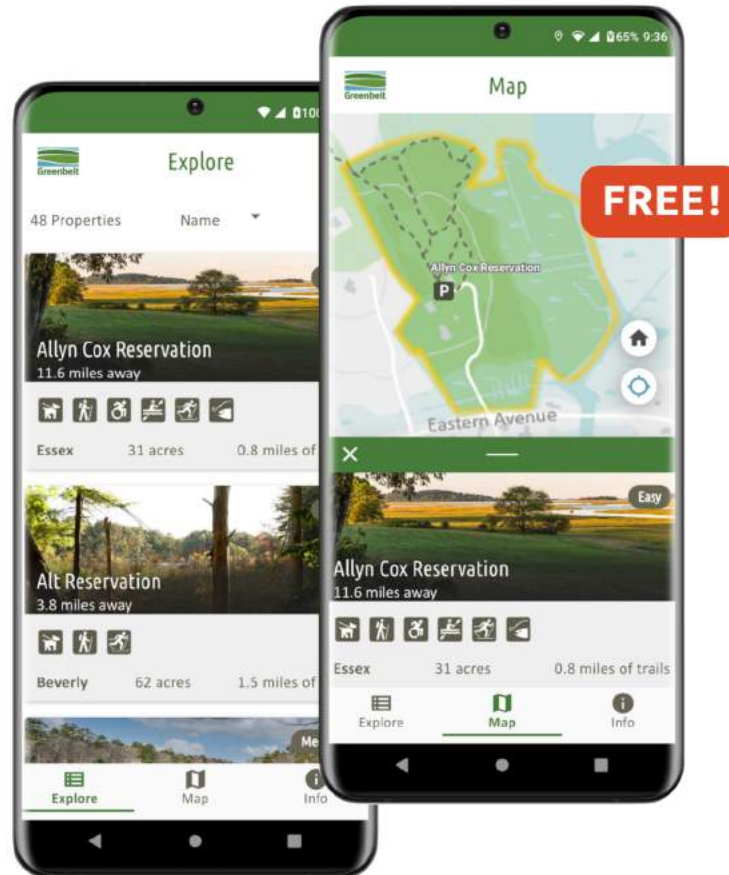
100

Greenbelt

Explore

48 Properties

Name

Allyn Cox Reservation
11.6 miles away

Essex

31 acres

0.8 miles of

Alt Reservation
3.8 miles away

Beverly

62 acres

1.5 miles of

Me

Explore

Map

Info

65% 9:36

Greenbelt

Map

FREE!

Allyn Cox Reservation

P

Eastern Avenue

Easy

Allyn Cox Reservation
11.6 miles away

Essex

31 acres

0.8 miles of trails

Explore

Map

Info